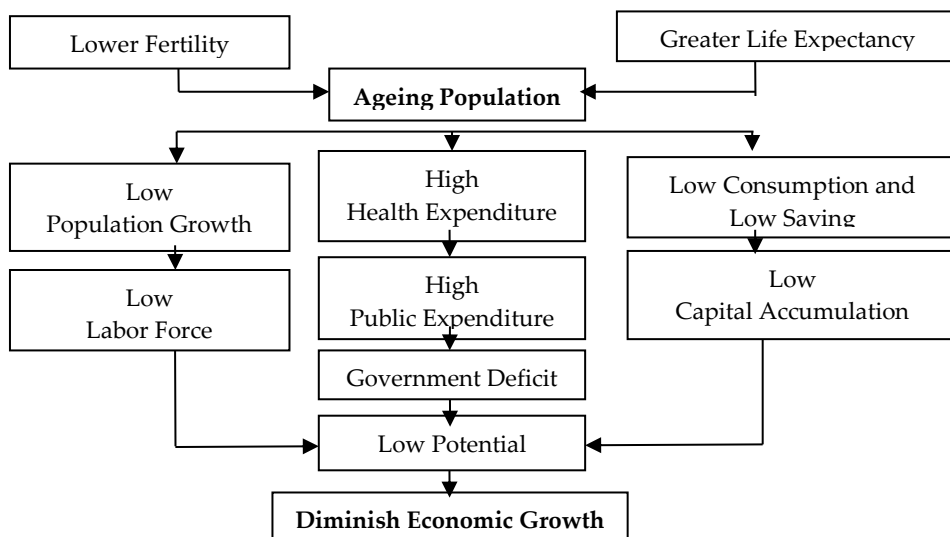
Lower Fertility

Greater Life Expectancy

Ageing Population

Low Population Growth

High Health Expenditure

Low Consumption and Low Saving

Low Labor Force

High Public Expenditure

Low Capital Accumulation

Government Deficit

Low Potential

Diminish Economic Growth